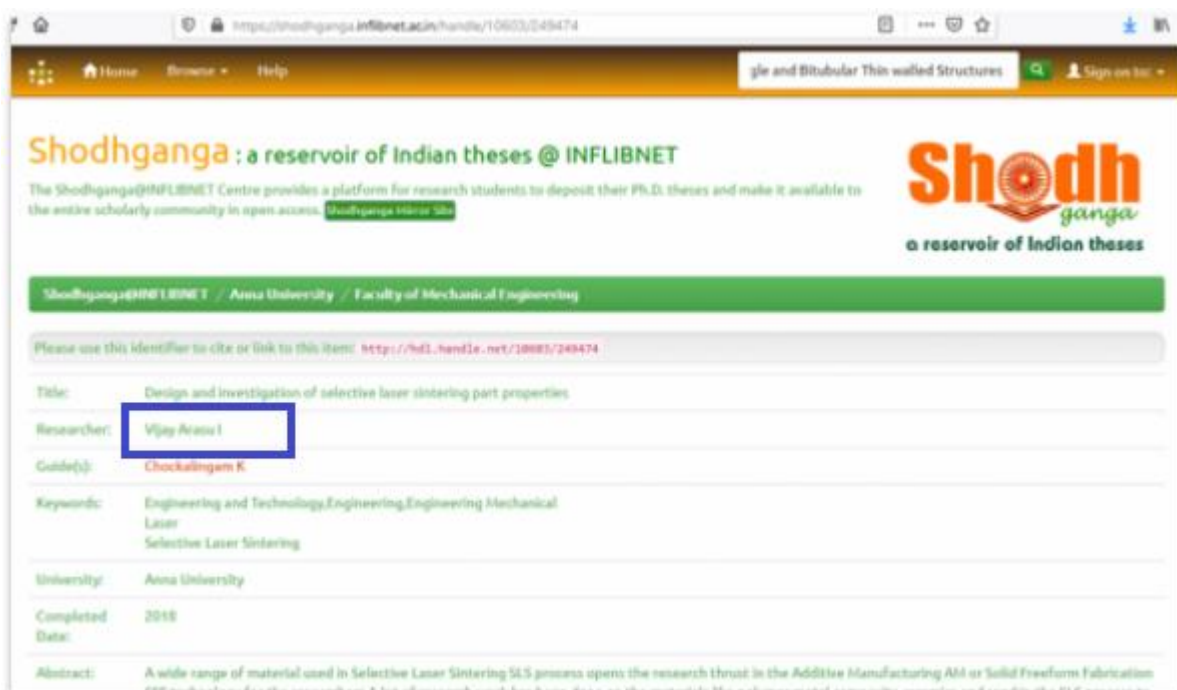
https://shodhganga.inflibnet.ac.in/handle/10603/249474

Home Browse Help

gle and Bitubular Thin walled Structures

Sign on to:

Shodhganga : a reservoir of Indian theses @ INFLIBNET

The Shodhganga@INFLIBNET Centre provides a platform for research students to deposit their Ph.D. theses and make it available to the entire scholarly community in open access. Shodhganga Mirror Site

Shodh ganga
a reservoir of Indian theses

Shodhganga@INFLIBNET / Anna University / Faculty of Mechanical Engineering

Please use this identifier to cite or link to this item: http://hdl.handle.net/10603/249474

| | |
|---|---|
| Title: | Design and investigation of selective laser sintering part properties |
| Researcher: | Vijay Arasu I |
| Guide(s): | Chockalingam K |
| Keywords: | Engineering and Technology,Engineering,Engineering Mechanical Laser Selective Laser Sintering |
| University: | Anna University |
| Completed Date: | 2018 |
| Abstract: | A wide range of material used in Selective Laser Sintering SLS process opens the research thrust in the Additive Manufacturing AM or Solid Freeform Fabrication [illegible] |